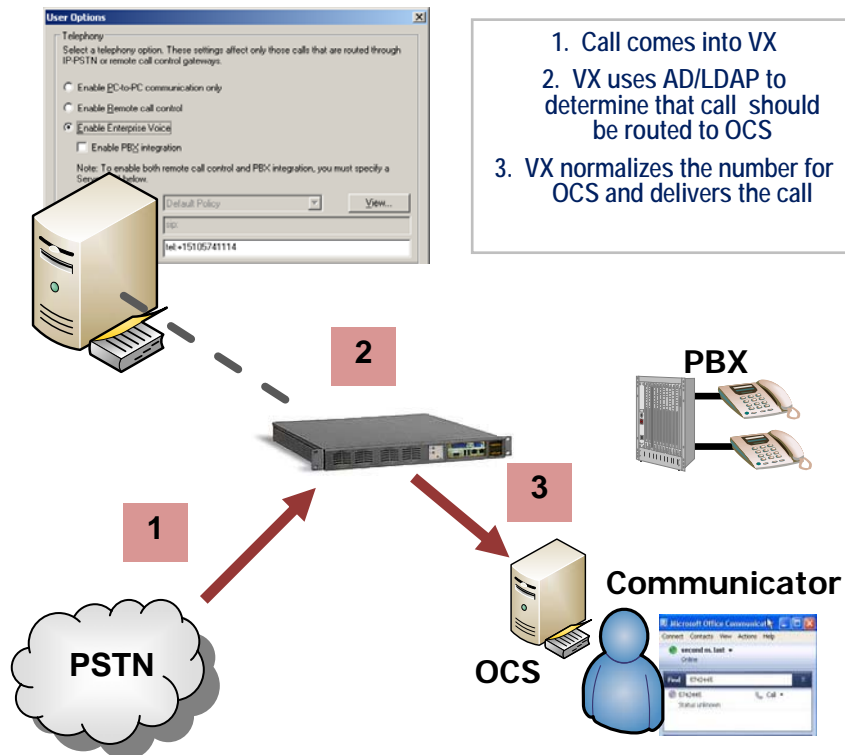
User Options

Telephony
Select a telephony option. These settings affect only those calls that are routed through IP-PSTN or remote call control gateways.

Enable PC-to-PC communication only
Enable Remote call control
Enable Enterprise Voice
Enable PBX integration

Note: To enable both remote call control and PBX integration, you must specify a Serv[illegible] below.

Default Policy
View...
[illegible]
tel:+15105741114

1. Call comes into VX
2. VX uses AD/LDAP to determine that call should be routed to OCS
3. VX normalizes the number for OCS and delivers the call

2
PBX
3
1
Communicator
PSTN
OCS

Microsoft Office Communicator
Connect Contacts View Actions Help
second m. last
Online
Find 6742445
6742445 Call
Status unknown